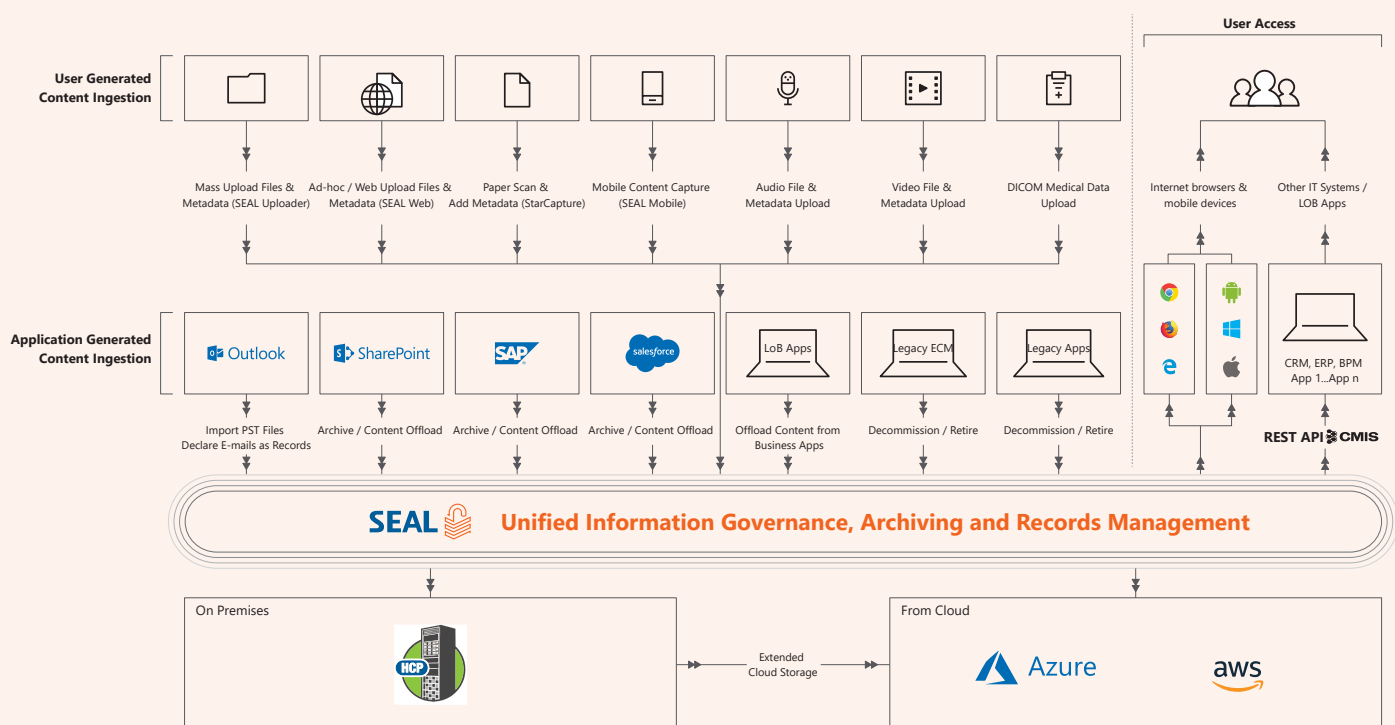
User Access

User Generated Content Ingestion

Mass Upload Files & Metadata (SEAL Uploader)

Ad-hoc / Web Upload Files & Metadata (SEAL Web)

Paper Scan & Add Metadata (StarCapture)

Mobile Content Capture (SEAL Mobile)

Audio File & Metadata Upload

Video File & Metadata Upload

DICOM Medical Data Upload

Internet browsers & mobile devices

Other IT Systems / LOB Apps

Application Generated Content Ingestion

Outlook

SharePoint

SAP

salesforce

LoB Apps

Legacy ECM

Legacy Apps

CRM, ERP, BPM App 1...App n

Import PST Files Declare E-mails as Records

Archive / Content Offload

Archive / Content Offload

Archive / Content Offload

Offload Content from Business Apps

Decommission / Retire

Decommission / Retire

REST API CMIS

SEAL Unified Information Governance, Archiving and Records Management

On Premises

HCP

Extended Cloud Storage

From Cloud

Azure

aws